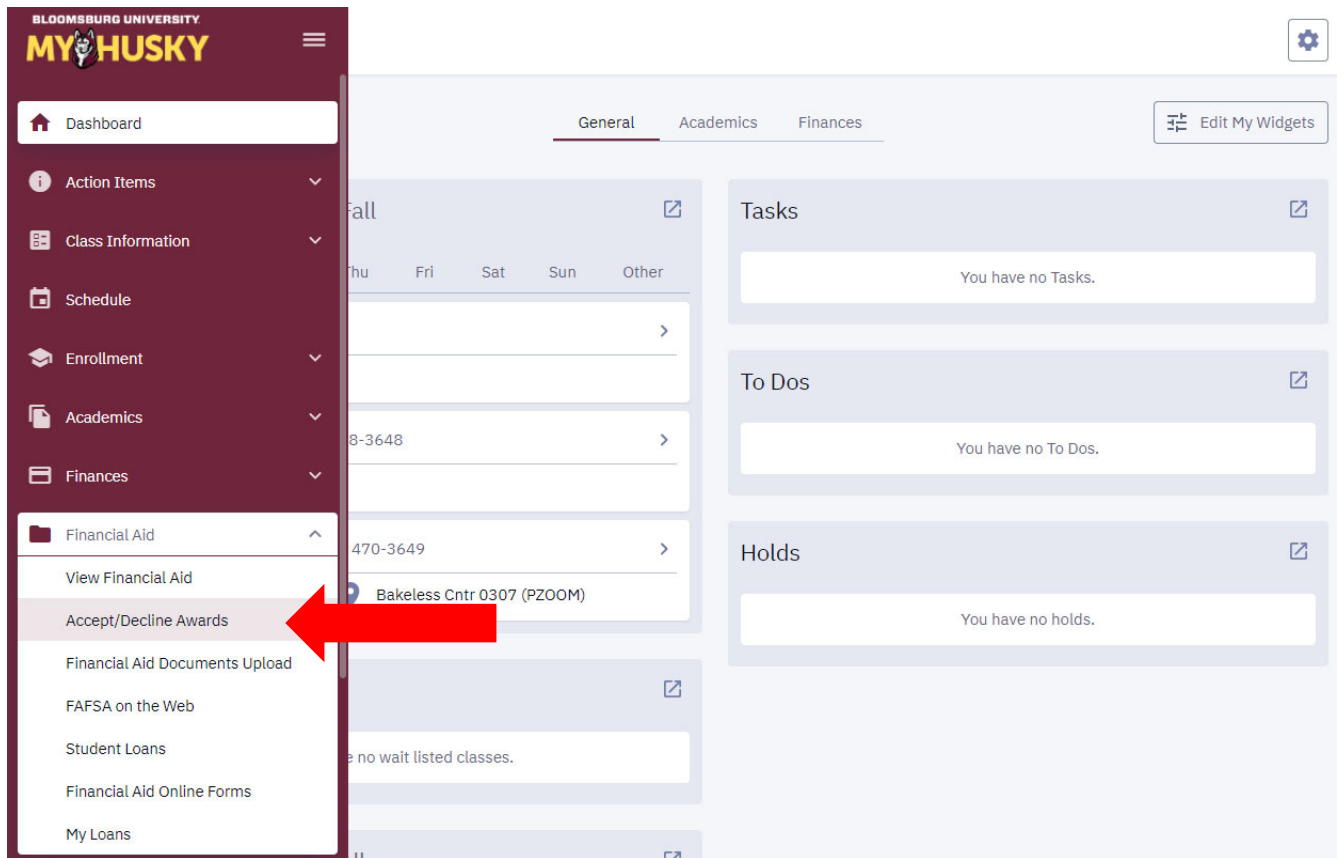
BLOOMSBURG UNIVERSITY
MY HUSKY

Dashboard
Action Items
Class Information
Schedule
Enrollment
Academics
Finances
Financial Aid
View Financial Aid
Accept/Decline Awards
Financial Aid Documents Upload
FAFSA on the Web
Student Loans
Financial Aid Online Forms
My Loans

General
Academics
Finances
Edit My Widgets

Fall
Thu
Fri
Sat
Sun
Other
8-3648
470-3649
Bakeless Cntr 0307 (PZOOM)
e no wait listed classes.

Tasks
You have no Tasks.

To Dos
You have no To Dos.

Holds
You have no holds.